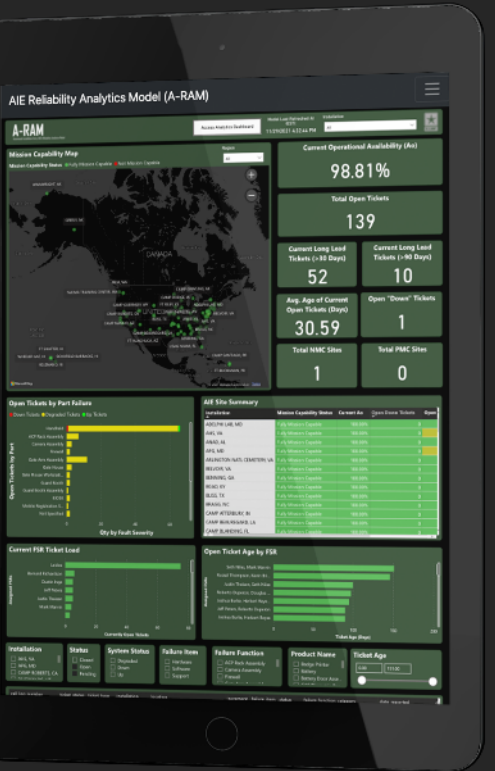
AIE Reliability Analytics Model (A-RAM)

A-RAM

Access Analytics Dashboard

Model Last Refreshed At (EST)

11/29/2021 4:03:46 PM

Installation

All

Mission Capability Map

Mission Capability Status ● Fully Mission Capable ● Not Mission Capable

Region

All

CANADA

Current Operational Availability (Ao)

98.81%

Total Open Tickets

139

Current Long Lead Tickets (>30 Days)

52

Current Long Lead Tickets (>90 Days)

10

Avg. Age of Current Open Tickets (Days)

30.59

Open "Down" Tickets

1

Total NMC Sites

1

Total PMC Sites

0

Open Tickets by Part Failure

● Down Tickets ● Degraded Tickets ● Sys Tickets

Open Tickets by Part

Qty by Fault Severity

AIE Site Summary

| Installation | Mission Capability Status | Current Ao | Open Down Tickets | Open |
|---|---|---|---|---|
| ABERDEEN LAB, MD | Fully Mission Capable | 100.00% | | |
| AMS, VA | Fully Mission Capable | 100.00% | | |
| ANAD, AL | Fully Mission Capable | 100.00% | | |
| APG, MD | Fully Mission Capable | 100.00% | | |
| ARLINGTON NATL CEMETERY, VA | Fully Mission Capable | 100.00% | | |
| BELVOIR, VA | Fully Mission Capable | 100.00% | | |
| BENNING, GA | Fully Mission Capable | 100.00% | | |
| BLISS, TX | Fully Mission Capable | 100.00% | | |
| BRAGG, NC | Fully Mission Capable | 100.00% | | |
| CAMP ATTERBURY, IN | Fully Mission Capable | 100.00% | | |
| CAMP BLANDING, FL | Fully Mission Capable | 100.00% | | |

Current FSR Ticket Load

Currently Open Tickets

Open Ticket Age by FSR

Ticket Age (Days)

Installation

Status

Closed

Open

Pending

System Status

Degraded

Down

Up

Failure Item

Hardware

Software

Support

Failure Function

Camera Assembly

Firewall

Product Name

Battery

Ticket Age